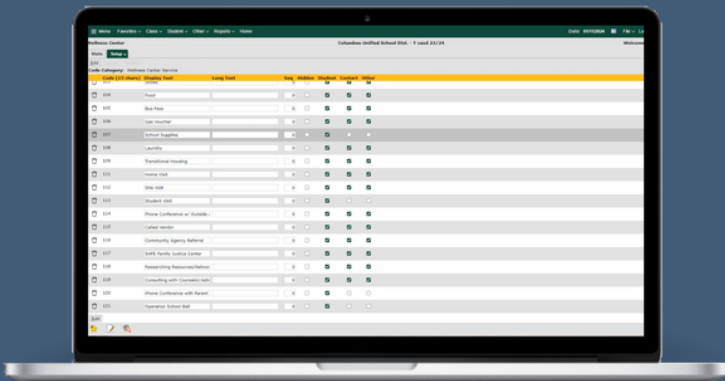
Menu Favorites Class Student Other Reports Home

Date: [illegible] File Lo

Wellness Center

Columbus Unified School Dist. - T used 23/24

Welcome

Visits Setup

Exit

Code Category: Wellness Center Service

| Code (15 chars) | Display Text | Long Text | Seq | Hidden | Student | Contact | Other |
|---|---|---|---|---|---|---|---|
| 004 | Food | | 0 | | | | |
| 005 | Bus Pass | | 0 | | | | |
| 006 | Gas Voucher | | 0 | | | | |
| 007 | School Supplies | | 0 | | | | |
| 008 | Laundry | | 0 | | | | |
| 009 | Transitional Housing | | 0 | | | | |
| 010 | Home Visit | | 0 | | | | |
| 012 | Site Visit | | 0 | | | | |
| 013 | Student Visit | | 0 | | | | |
| 014 | Phone Conference w/ Outside | | 0 | | | | |
| 015 | Called Vendor | | 0 | | | | |
| 016 | Community Agency Referral | | 0 | | | | |
| 017 | SAFE Family Justice Center | | 0 | | | | |
| 018 | Researching Resources/Referra | | 0 | | | | |
| 019 | Consulting with Counselor/Adm | | 0 | | | | |
| 020 | Phone Conference with Parent | | 0 | | | | |
| 021 | Operation School Bell | | 0 | | | | |

Exit